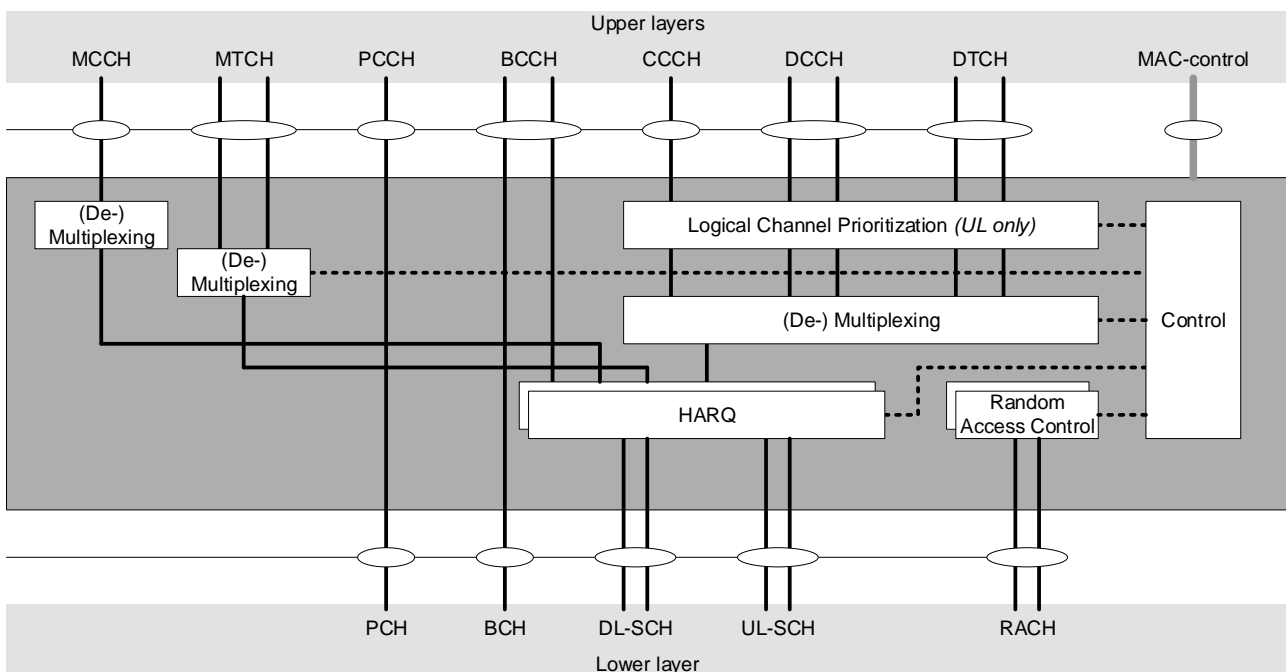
Upper layers

MCCH MTCH PCCH BCCH CCCH DCCH DTCH MAC-control

(De-) Multiplexing

(De-) Multiplexing

Logical Channel Prioritization *(UL only)*

(De-) Multiplexing

Control

HARQ

Random Access Control

PCH BCH DL-SCH UL-SCH RACH

Lower layer